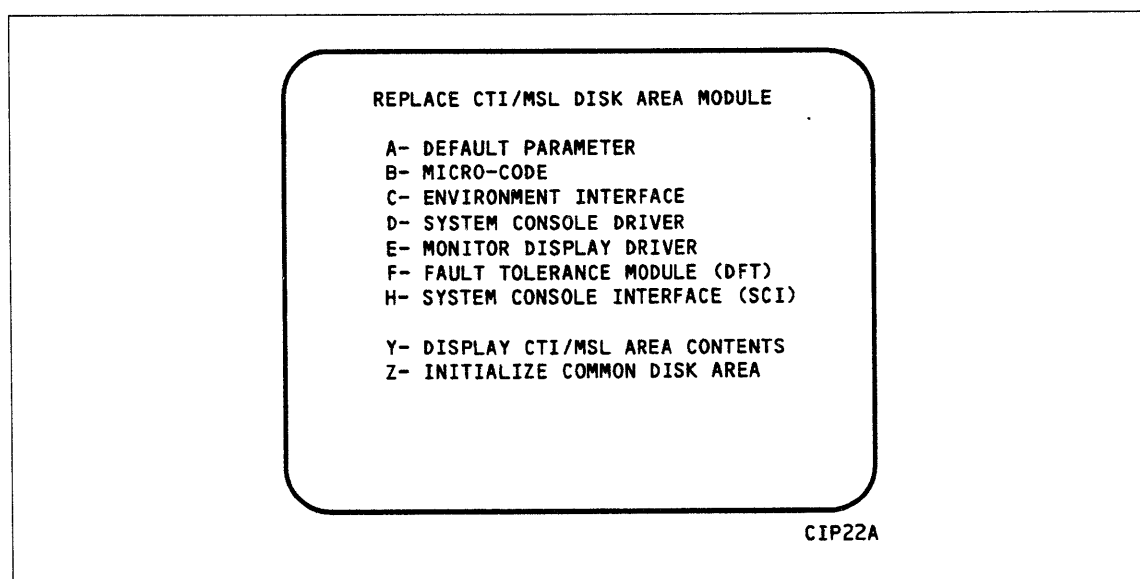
REPLACE CTI/MSL DISK AREA MODULE

A- DEFAULT PARAMETER
B- MICRO-CODE
C- ENVIRONMENT INTERFACE
D- SYSTEM CONSOLE DRIVER
E- MONITOR DISPLAY DRIVER
F- FAULT TOLERANCE MODULE (DFT)
H- SYSTEM CONSOLE INTERFACE (SCI)

Y- DISPLAY CTI/MSL AREA CONTENTS
Z- INITIALIZE COMMON DISK AREA

CIP22A